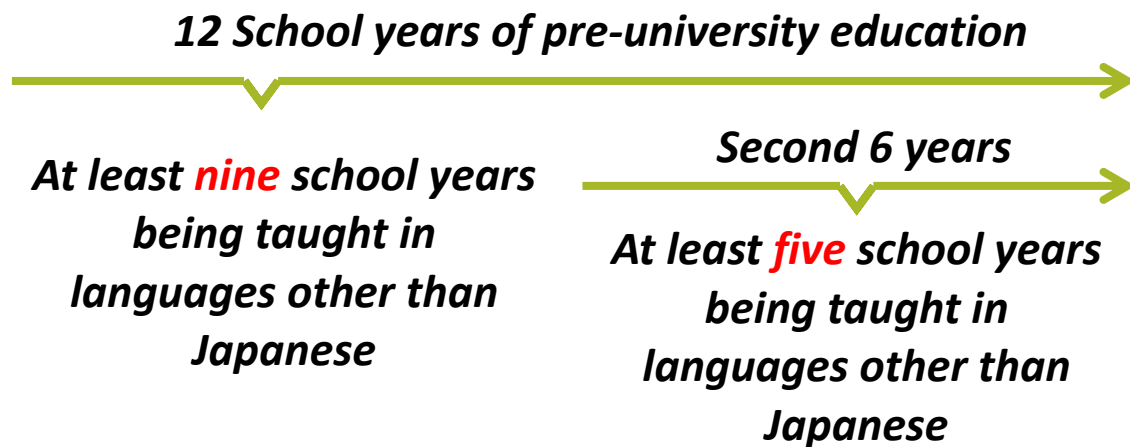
12 School years of pre-university education

At least nine school years being taught in languages other than Japanese

Second 6 years

At least five school years being taught in languages other than Japanese